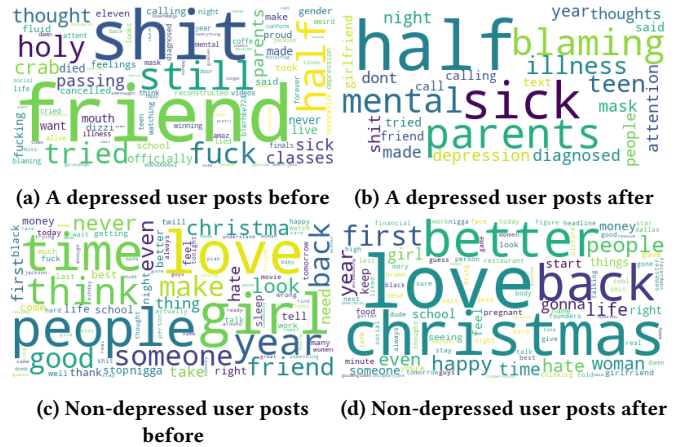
thought eleven shit calling night make weird holy still proud fluid half crab made parents passing feelings mask gender friend died took tried fuck classes sick never live officially finals social cancelled want mouth dizzi fucking winning school blaming

(a) A depressed user posts before

night year thoughts half blaming said girlfriend illness mental sick teen dont call calling text parents mask shit tried friend attention people made depression diagnosed

(b) A depressed user posts after

money never christma twill happy today time love back first think make look people girl year feel even thing hate good someone friend tell need take life school sleep tomorrow stopnigga right thank well

(c) Non-depressed user posts before

first better money people love back year girl keep start things school gonna life christmas pregnant happy hate woman even time someone right food

(d) Non-depressed user posts after